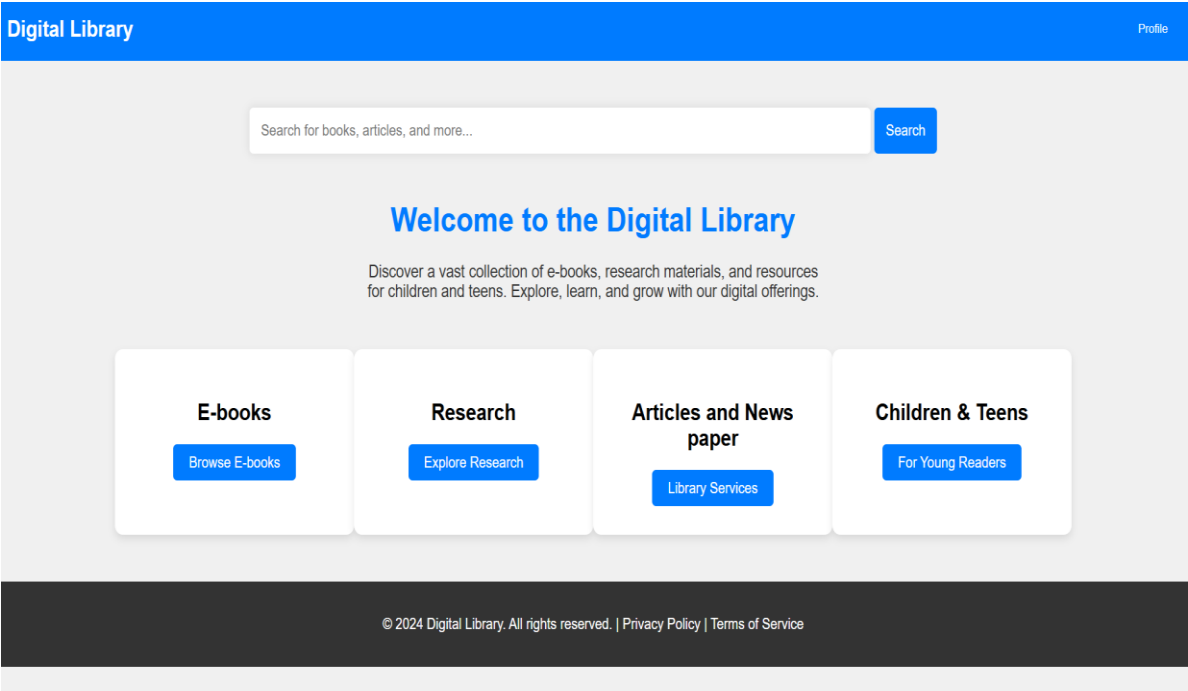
Digital Library

Profile

Search for books, articles, and more...

Search

Welcome to the Digital Library

Discover a vast collection of e-books, research materials, and resources for children and teens. Explore, learn, and grow with our digital offerings.

E-books

Browse E-books

Research

Explore Research

Articles and News paper

Library Services

Children & Teens

For Young Readers

© 2024 Digital Library. All rights reserved. | Privacy Policy | Terms of Service